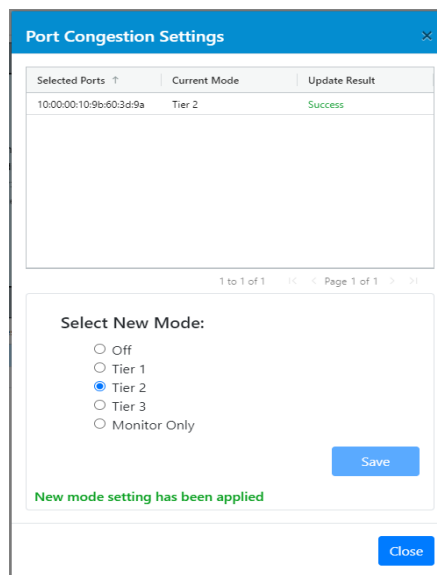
Port Congestion Settings

| Selected Ports ↑ | Current Mode | Update Result |
|---|---|---|
| 10:00:00:10:9b:60:3d:9a | Tier 2 | Success |

1 to 1 of 1 |< < Page 1 of 1 > >|

Select New Mode:

Off
Tier 1
Tier 2
Tier 3
Monitor Only

Save

New mode setting has been applied

Close